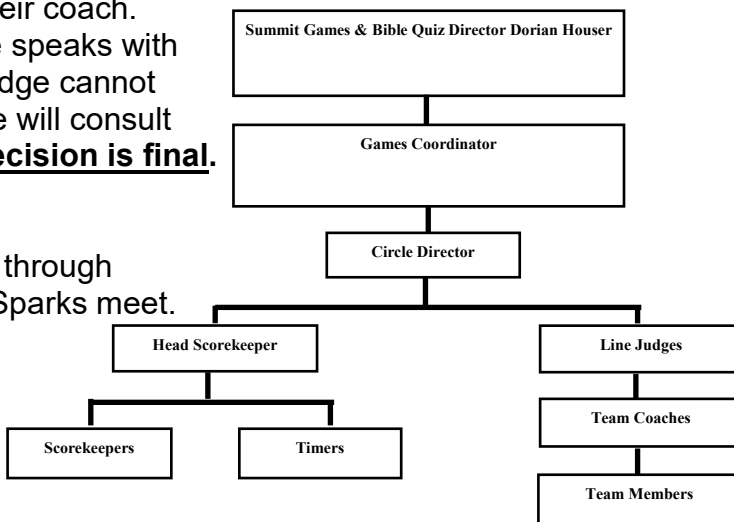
eir coach. e speaks with dge cannot e will consult ecision is final.

through Sparks meet.

Summit Games & Bible Quiz Director Dorian Houser

Games Coordinator

Circle Director

Head Scorekeeper

Line Judges

Scorekeepers

Timers

Team Coaches

Team Members